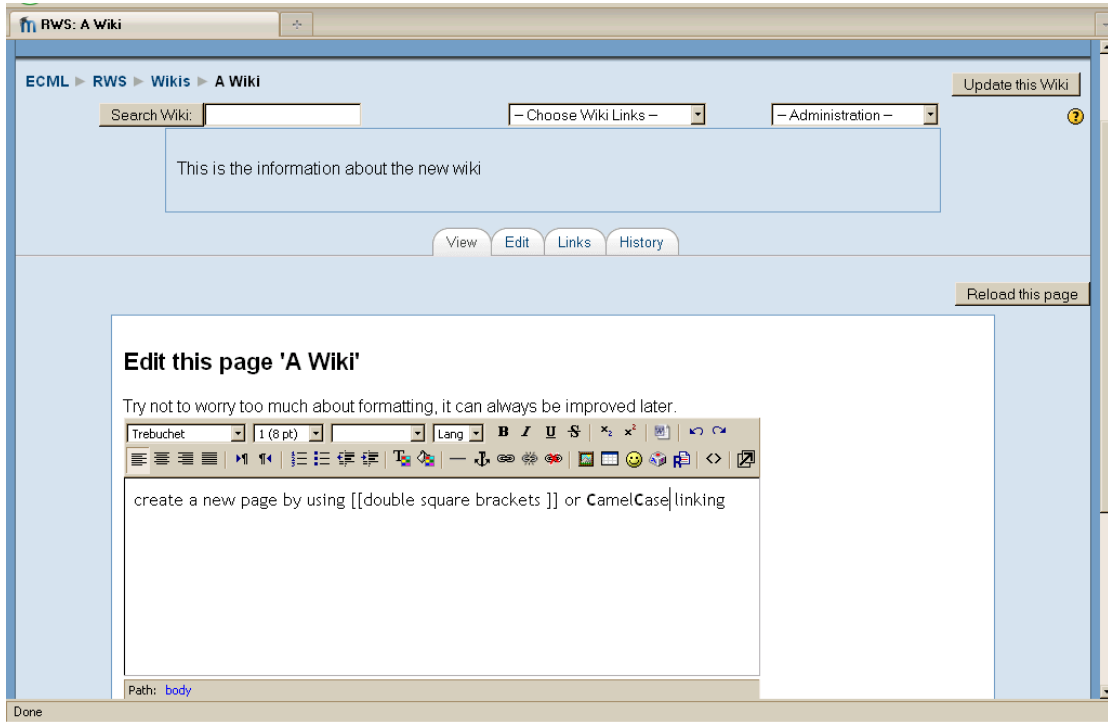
RWS: A Wiki

ECML ► RWS ► Wikis ► A Wiki

Update this Wiki

Search Wiki:

– Choose Wiki Links –

– Administration –

This is the information about the new wiki

View Edit Links History

Reload this page

Edit this page 'A Wiki'

Try not to worry too much about formatting, it can always be improved later.

Trebuchet 1 (8 pt) Lang B I U S

create a new page by using [[double square brackets ]] or CamelCase linking

Path: body

Done